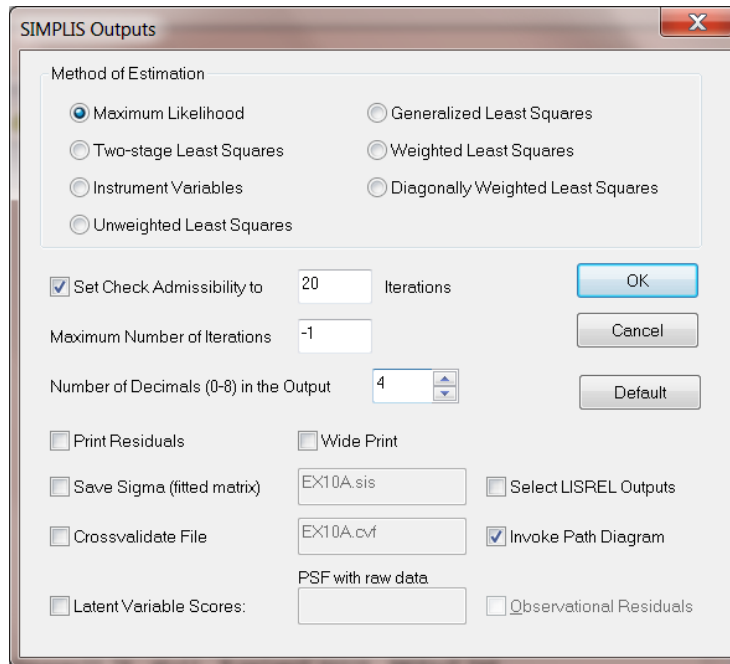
SIMPLIS Outputs

Method of Estimation

Maximum Likelihood
Generalized Least Squares
Two-stage Least Squares
Weighted Least Squares
Instrument Variables
Diagonally Weighted Least Squares
Unweighted Least Squares

Set Check Admissibility to 20 Iterations
OK
Maximum Number of Iterations -1
Cancel
Number of Decimals (0-8) in the Output 4
Default

Print Residuals
Wide Print
Save Sigma (fitted matrix) EX10A.sis
Select LISREL Outputs
Crossvalidate File EX10A.cvf
Invoke Path Diagram
PSF with raw data
Latent Variable Scores:
Observational Residuals